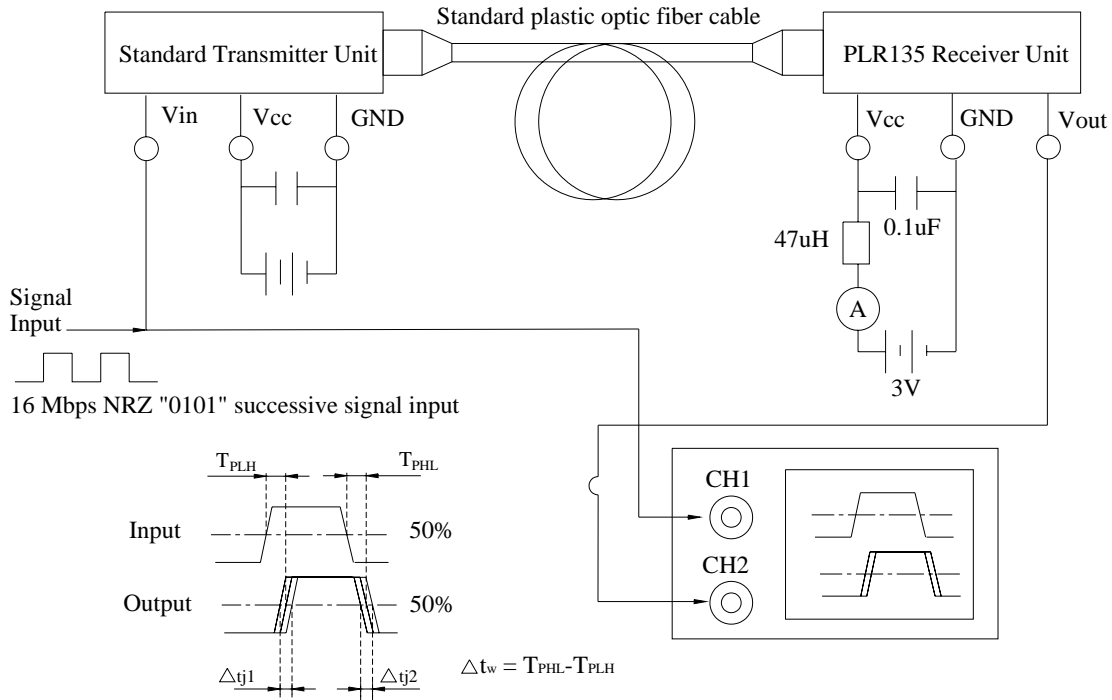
Standard plastic optic fiber cable

Standard Transmitter Unit

PLR135 Receiver Unit

Vin

Vcc

GND

Vcc

GND

Vout

47uH

0.1uF

A

3V

Signal Input

16 Mbps NRZ "0101" successive signal input

$T_{PLH}$

$T_{PHL}$

Input

50%

Output

50%

$\triangle tj1$

$\triangle tj2$

$\triangle t_w = T_{PHL} - T_{PLH}$

CH1

CH2